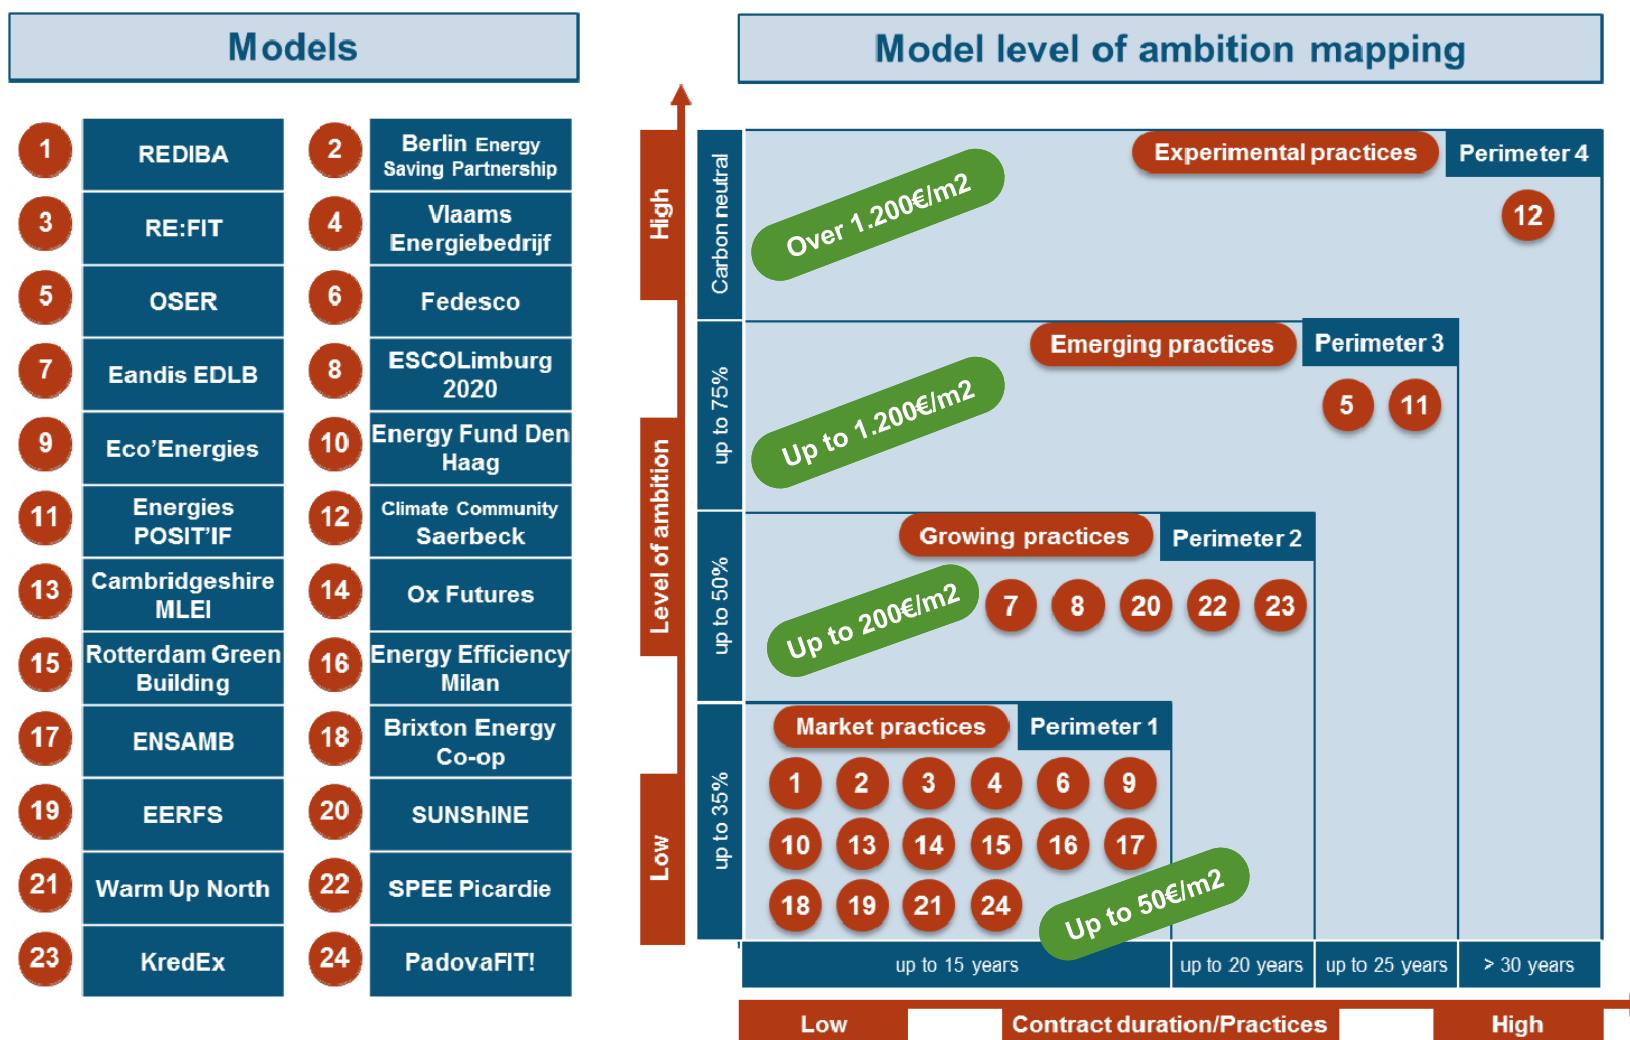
Models

| | | | |
|---|---|---|---|
| 1 | REDIBA | 2 | Berlin Energy Saving Partnership |
| 3 | RE:FIT | 4 | Vlaams Energiebedrijf |
| 5 | OSER | 6 | Fedesco |
| 7 | Eandis EDLB | 8 | ESCOLimburg 2020 |
| 9 | Eco'Energies | 10 | Energy Fund Den Haag |
| 11 | Energies POSIT'IF | 12 | Climate Community Saerbeck |
| 13 | Cambridgeshire MLEI | 14 | Ox Futures |
| 15 | Rotterdam Green Building | 16 | Energy Efficiency Milan |
| 17 | ENSAMB | 18 | Brixton Energy Co-op |
| 19 | EERFS | 20 | SUNShINE |
| 21 | Warm Up North | 22 | SPEE Picardie |
| 23 | KredEx | 24 | PadovaFIT! |

Model level of ambition mapping

High
Level of ambition
Low

Carbon neutral
Experimental practices
Perimeter 4
Over 1.200€/m2
12

up to 75%
Emerging practices
Perimeter 3
Up to 1.200€/m2
5 11

up to 50%
Growing practices
Perimeter 2
Up to 200€/m2
7 8 20 22 23

up to 35%
Market practices
Perimeter 1
1 2 3 4 6 9
10 13 14 15 16 17
18 19 21 24
Up to 50€/m2

up to 15 years
up to 20 years
up to 25 years
> 30 years

Low
Contract duration/Practices
High